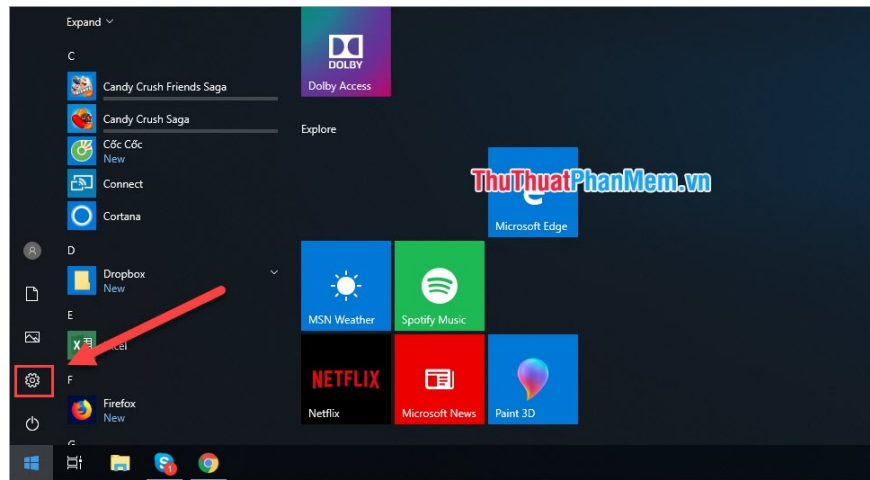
Expand

C

Candy Crush Friends Saga

Candy Crush Saga

Cốc Cốc
New

Connect

Cortana

D

Dropbox
New

E

Excel

F

Firefox
New

G

DOLBY
Dolby Access

Explore

ThuThuatPhanMem.vn

Microsoft Edge

MSN Weather

Spotify Music

NETFLIX
Netflix

Microsoft News

Paint 3D